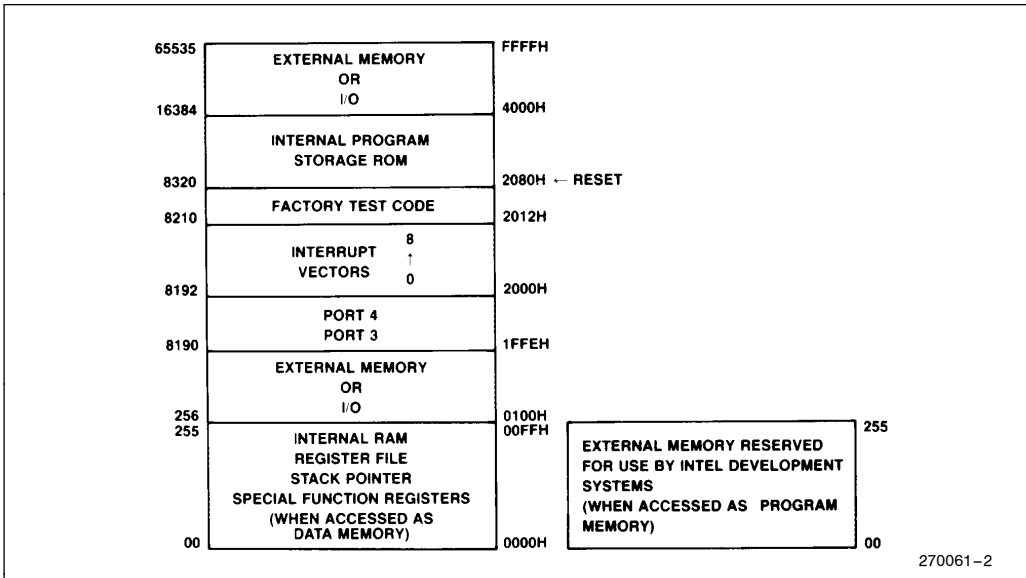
65535 FFFFH
EXTERNAL MEMORY
OR
I/O
16384 4000H
INTERNAL PROGRAM
STORAGE ROM
8320 2080H ← RESET
FACTORY TEST CODE
8210 2012H
INTERRUPT
VECTORS
8
↑
0
8192 2000H
PORT 4
PORT 3
8190 1FFEH
EXTERNAL MEMORY
OR
I/O
256 0100H
255 00FFH
INTERNAL RAM
REGISTER FILE
STACK POINTER
SPECIAL FUNCTION REGISTERS
(WHEN ACCESSED AS
DATA MEMORY)
00 0000H

255
EXTERNAL MEMORY RESERVED
FOR USE BY INTEL DEVELOPMENT
SYSTEMS
(WHEN ACCESSED AS PROGRAM
MEMORY)
00

270061–2